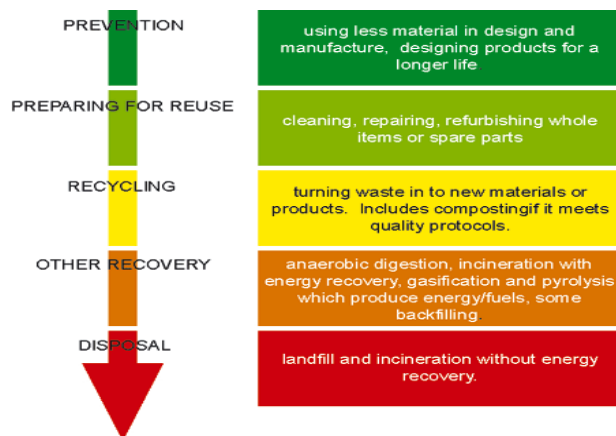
PREVENTION

using less material in design and manufacture, designing products for a longer life

PREPARING FOR REUSE

cleaning, repairing, refurbishing whole items or spare parts

RECYCLING

turning waste in to new materials or products. Includes compostingif it meets quality protocols.

OTHER RECOVERY

anaerobic digestion, incineration with energy recovery, gasification and pyrolysis which produce energy/fuels, some backfilling.

DISPOSAL

landfill and incineration without energy recovery.